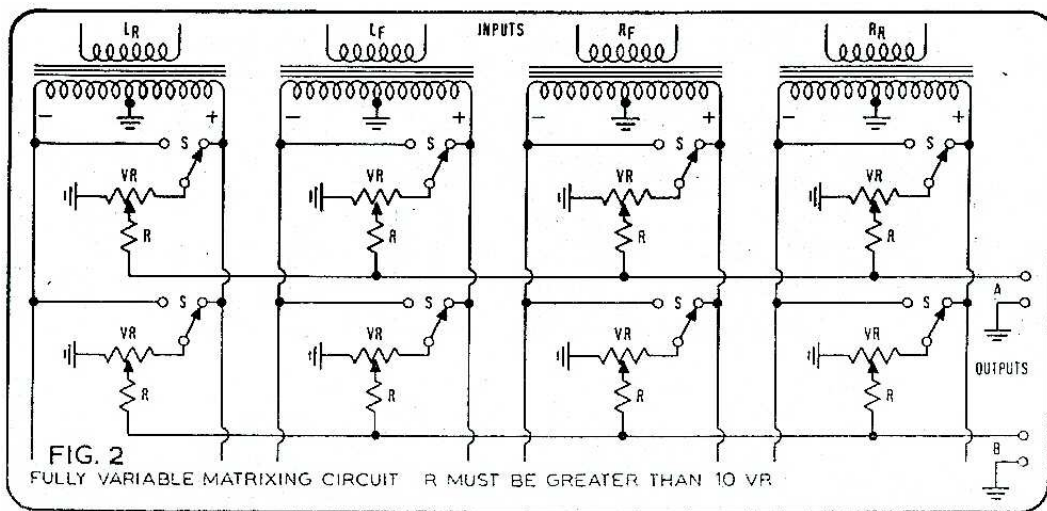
$L_R$

$L_F$

INPUTS

$R_F$

$R_R$

− +

S

VR

R

− +

S

VR

R

− +

S

VR

R

− +

S

VR

R

S

VR

R

S

VR

R

S

VR

R

S

VR

R

A

OUTPUTS

B

FIG. 2
FULLY VARIABLE MATRIXING CIRCUIT R MUST BE GREATER THAN 10 VR